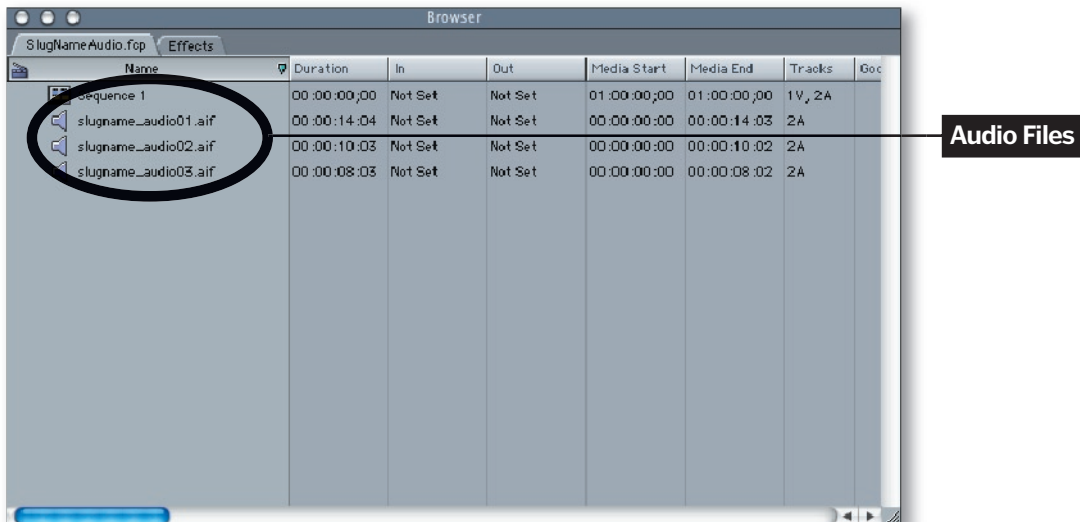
Browser

SlugNameAudio.fcp | Effects

| Name | Duration | In | Out | Media Start | Media End | Tracks | Goo |
|---|---|---|---|---|---|---|---|
| Sequence 1 | 00:00:00;00 | Not Set | Not Set | 01:00:00;00 | 01:00:00;00 | 1V, 2A | |
| slugname_audio01.aif | 00:00:14:04 | Not Set | Not Set | 00:00:00:00 | 00:00:14:03 | 2A | |
| slugname_audio02.aif | 00:00:10:03 | Not Set | Not Set | 00:00:00:00 | 00:00:10:02 | 2A | |
| slugname_audio03.aif | 00:00:08:03 | Not Set | Not Set | 00:00:00:00 | 00:00:08:02 | 2A | |

Audio Files